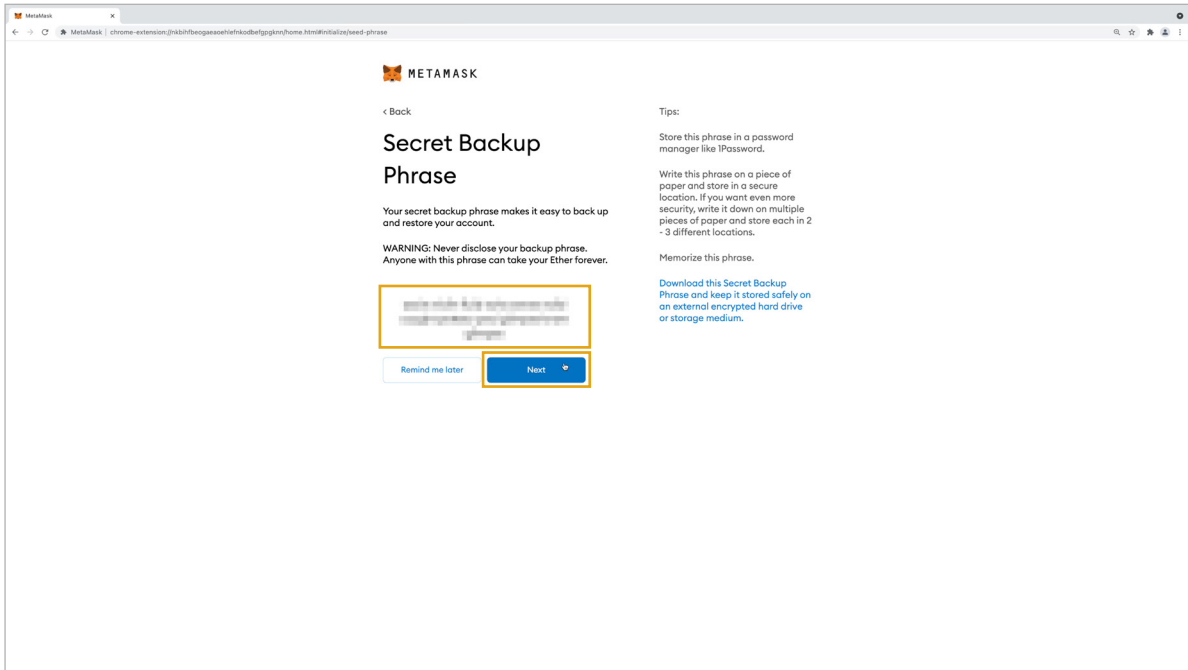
MetaMask ×

MetaMask | chrome-extension://nkbihfbeogaeaoehlefnkodbefgpgknn/home.html#initialize/seed-phrase

METAMASK

< Back

Secret Backup Phrase

Your secret backup phrase makes it easy to back up and restore your account.

WARNING: Never disclose your backup phrase. Anyone with this phrase can take your Ether forever.

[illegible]

Remind me later

Next

Tips:

Store this phrase in a password manager like 1Password.

Write this phrase on a piece of paper and store in a secure location. If you want even more security, write it down on multiple pieces of paper and store each in 2 - 3 different locations.

Memorize this phrase.

Download this Secret Backup Phrase and keep it stored safely on an external encrypted hard drive or storage medium.